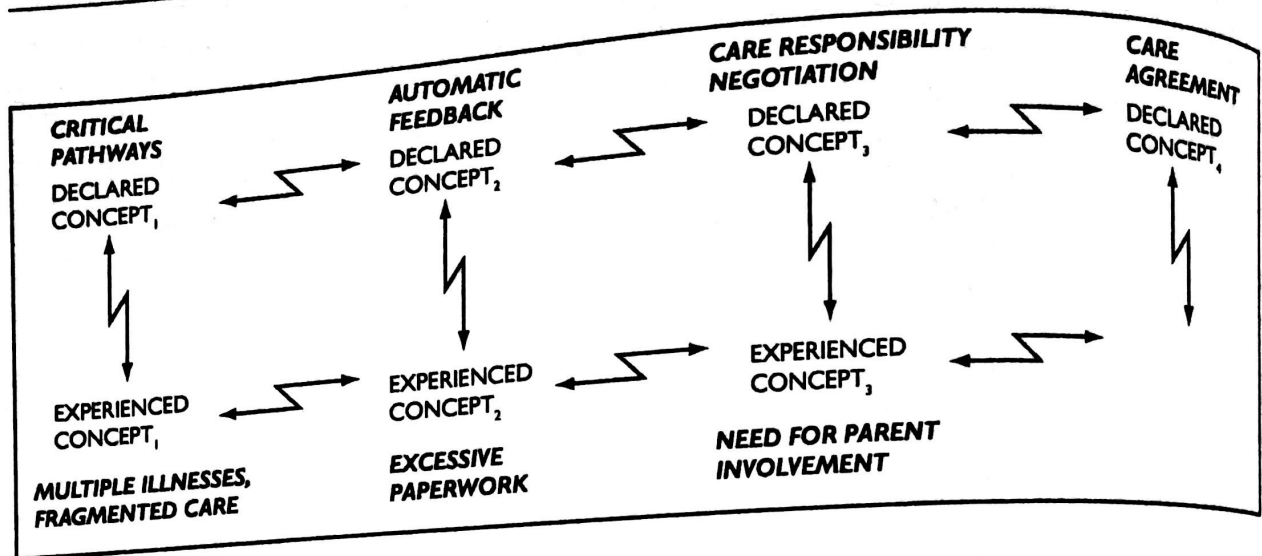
CRITICAL PATHWAYS
DECLARED CONCEPT$_1$

AUTOMATIC FEEDBACK
DECLARED CONCEPT$_2$

CARE RESPONSIBILITY NEGOTIATION
DECLARED CONCEPT$_3$

CARE AGREEMENT
DECLARED CONCEPT$_4$

EXPERIENCED CONCEPT$_1$
MULTIPLE ILLNESSES, FRAGMENTED CARE

EXPERIENCED CONCEPT$_2$
EXCESSIVE PAPERWORK

EXPERIENCED CONCEPT$_3$
NEED FOR PARENT INVOLVEMENT